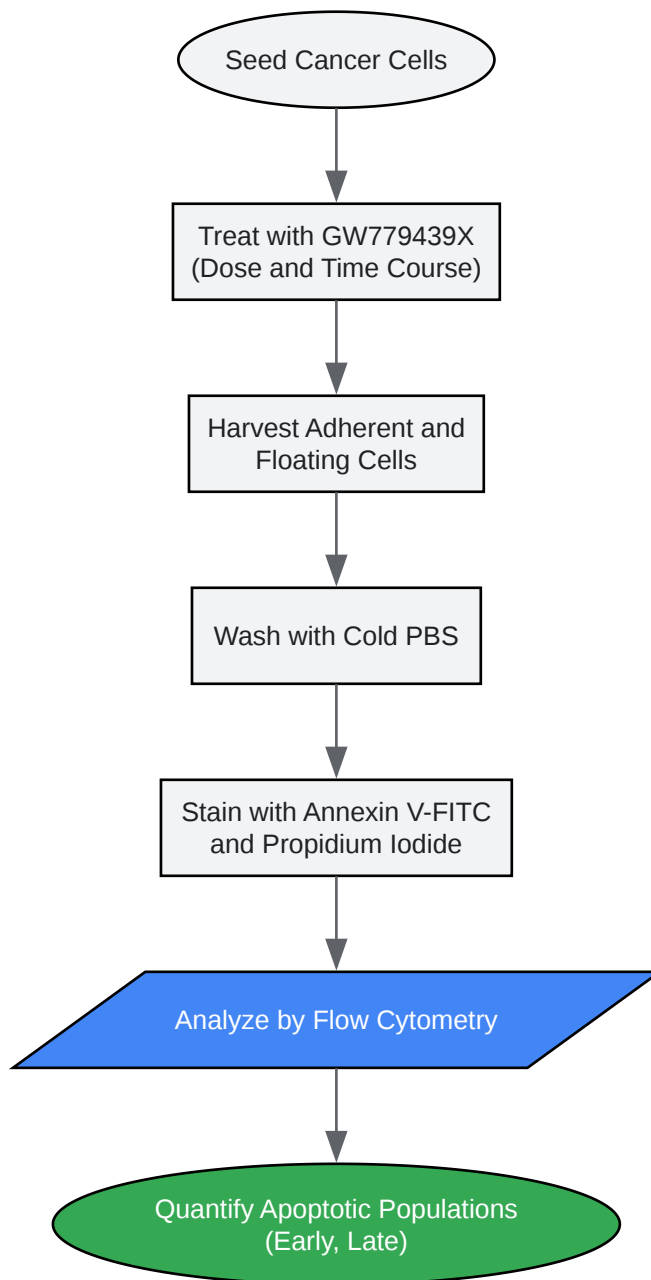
Seed Cancer Cells

Treat with GW779439X (Dose and Time Course)

Harvest Adherent and Floating Cells

Wash with Cold PBS

Stain with Annexin V-FITC and Propidium Iodide

Analyze by Flow Cytometry

Quantify Apoptotic Populations (Early, Late)